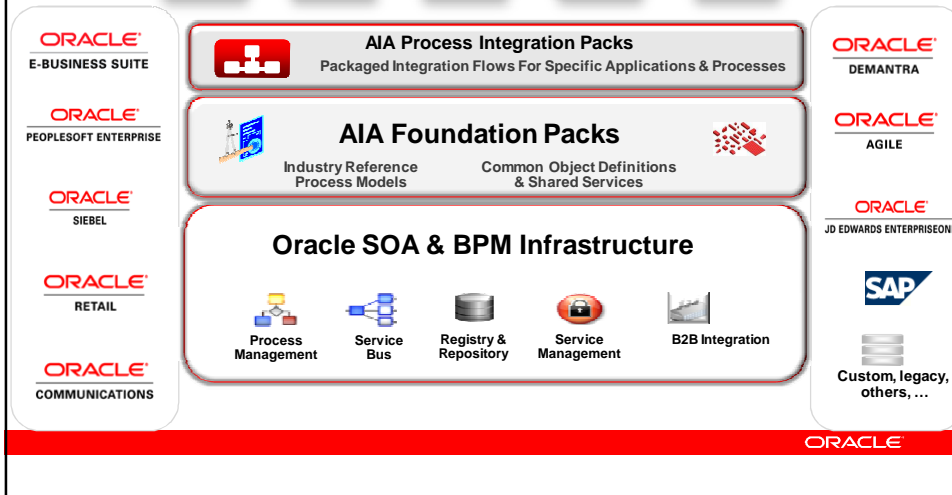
ORACLE
E-BUSINESS SUITE

ORACLE
PEOPLESOFT ENTERPRISE

ORACLE
SIEBEL

ORACLE
RETAIL

ORACLE
COMMUNICATIONS

AIA Process Integration Packs
Packaged Integration Flows For Specific Applications & Processes

AIA Foundation Packs
Industry Reference Process Models
Common Object Definitions & Shared Services

Oracle SOA & BPM Infrastructure

Process Management
Service Bus
Registry & Repository
Service Management
B2B Integration

ORACLE
DEMANTRA

ORACLE
AGILE

ORACLE
JD EDWARDS ENTERPRISEONE

SAP

Custom, legacy, others, …

ORACLE